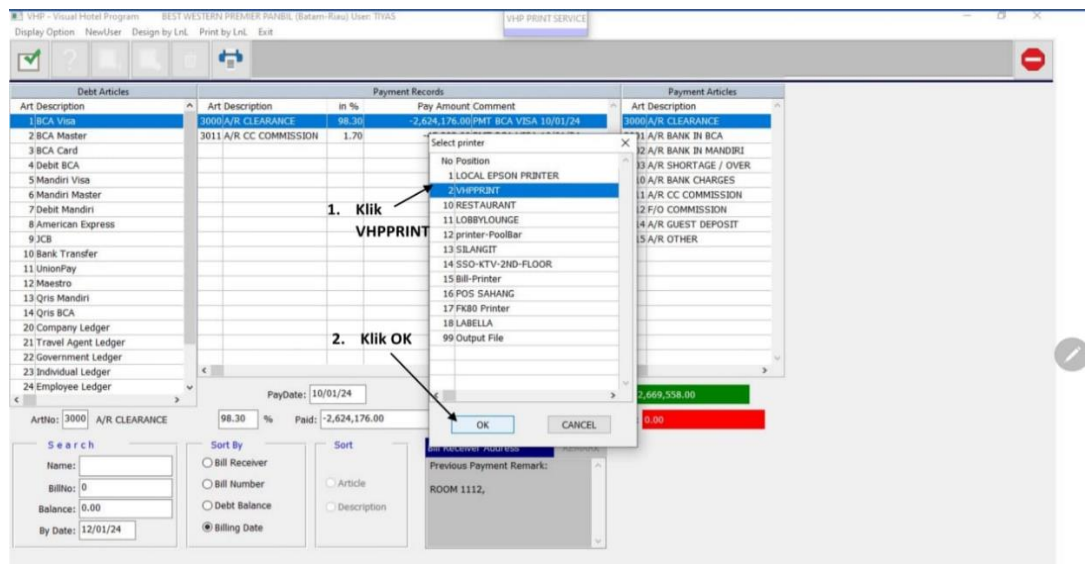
VHP - Visual Hotel Program BEST WESTERN PREMIER PANBIL (Batam-Riau) User: TIYAS
VHP PRINT SERVICE
Display Option NewUser Design by LnL Print by LnL Exit

Debt Articles
Art Description
1 BCA Visa
2 BCA Master
3 BCA Card
4 Debit BCA
5 Mandiri Visa
6 Mandiri Master
7 Debit Mandiri
8 American Express
9 JCB
10 Bank Transfer
11 UnionPay
12 Maestro
13 Qris Mandiri
14 Qris BCA
20 Company Ledger
21 Travel Agent Ledger
22 Government Ledger
23 Individual Ledger
24 Employee Ledger

Payment Records
| Art Description | in % | Pay Amount | Comment |
|---|---|---|---|
| 3000 A/R CLEARANCE | 98.30 | -2,624,176.00 | PMT BCA VISA 10/01/24 |
| 3011 A/R CC COMMISSION | 1.70 | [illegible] | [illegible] |

Payment Articles
Art Description
3000 A/R CLEARANCE
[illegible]1 A/R BANK IN BCA
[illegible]2 A/R BANK IN MANDIRI
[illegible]3 A/R SHORTAGE / OVER
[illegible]0 A/R BANK CHARGES
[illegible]1 A/R CC COMMISSION
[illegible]2 F/O COMMISSION
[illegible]4 A/R GUEST DEPOSIT
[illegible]5 A/R OTHER

Select printer
No Position
1 LOCAL EPSON PRINTER
2 VHPPRINT
10 RESTAURANT
11 LOBBYLOUNGE
12 printer-PoolBar
13 SILANGIT
14 SSO-KTV-2ND-FLOOR
15 Bill-Printer
16 POS SAHANG
17 FK80 Printer
18 LABELLA
99 Output File
OK
CANCEL

1. Klik VHPPRINT
2. Klik OK

PayDate: 10/01/24
ArtNo: 3000 A/R CLEARANCE 98.30 % Paid: -2,624,176.00
2,669,558.00
0.00

Search
Name:
BillNo: 0
Balance: 0.00
By Date: 12/01/24

Sort By
Bill Receiver
Bill Number
Debt Balance
Billing Date

Sort
Article
Description

Bill Receiver Address
Previous Payment Remark:
ROOM 1112,